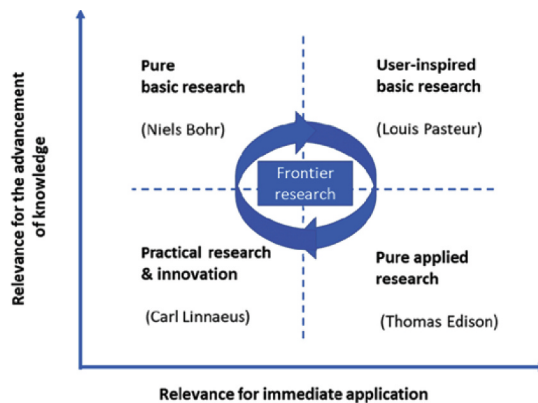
Relevance for the advancement of knowledge

Pure basic research

(Niels Bohr)

User-inspired basic research

(Louis Pasteur)

Frontier research

Practical research & innovation

(Carl Linnaeus)

Pure applied research

(Thomas Edison)

Relevance for immediate application